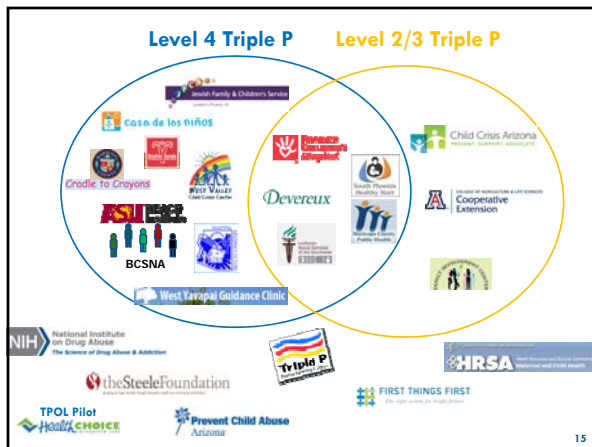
Level 4 Triple P

Level 2/3 Triple P

Jewish Family & Children's Service

Casa de los Niños

Cradle to Crayons

West Valley Child Crisis Center

ASU

BCSNA

West Yavapai Guidance Clinic

Phoenix Children's Hospital

Devereux

South Phoenix Healthy Start

Maricopa County Public Health

Child Crisis Arizona
PREVENT. SUPPORT. ADVOCATE.

College of Agriculture & Life Sciences
Cooperative Extension

NIH National Institute on Drug Abuse
The Science of Drug Abuse & Addiction

theSteeleFoundation

Triple P

HRSA
Maternal and Child Health

FIRST THINGS FIRST

TPOL Pilot
Health CHOICE

Prevent Child Abuse Arizona

15